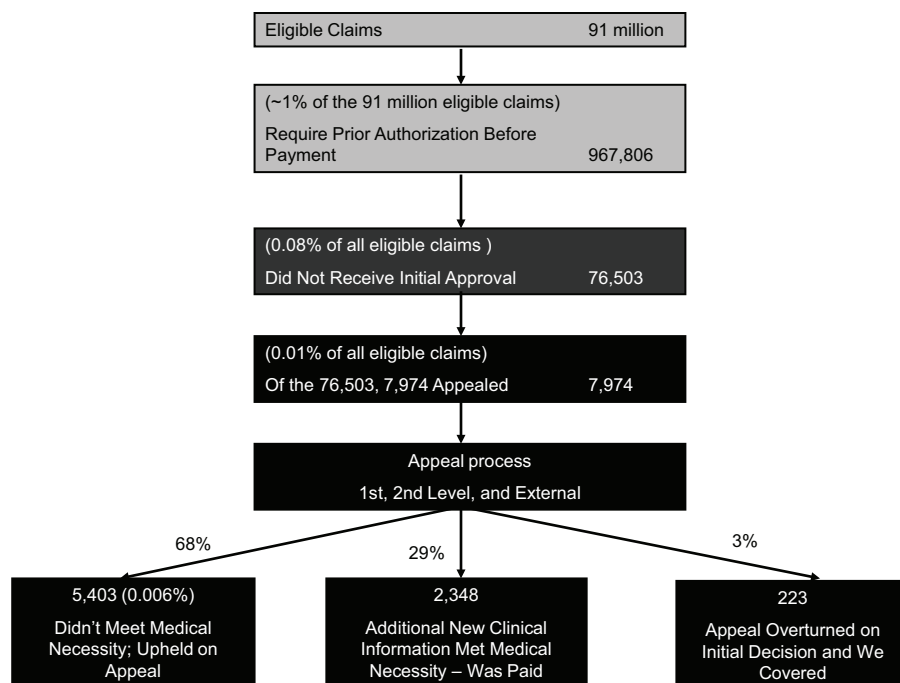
Eligible Claims 91 million

(~1% of the 91 million eligible claims)
Require Prior Authorization Before Payment 967,806

(0.08% of all eligible claims )
Did Not Receive Initial Approval 76,503

(0.01% of all eligible claims)
Of the 76,503, 7,974 Appealed 7,974

Appeal process
1st, 2nd Level, and External

68%

29%

3%

5,403 (0.006%)
Didn't Meet Medical Necessity; Upheld on Appeal

2,348
Additional New Clinical Information Met Medical Necessity – Was Paid

223
Appeal Overturned on Initial Decision and We Covered